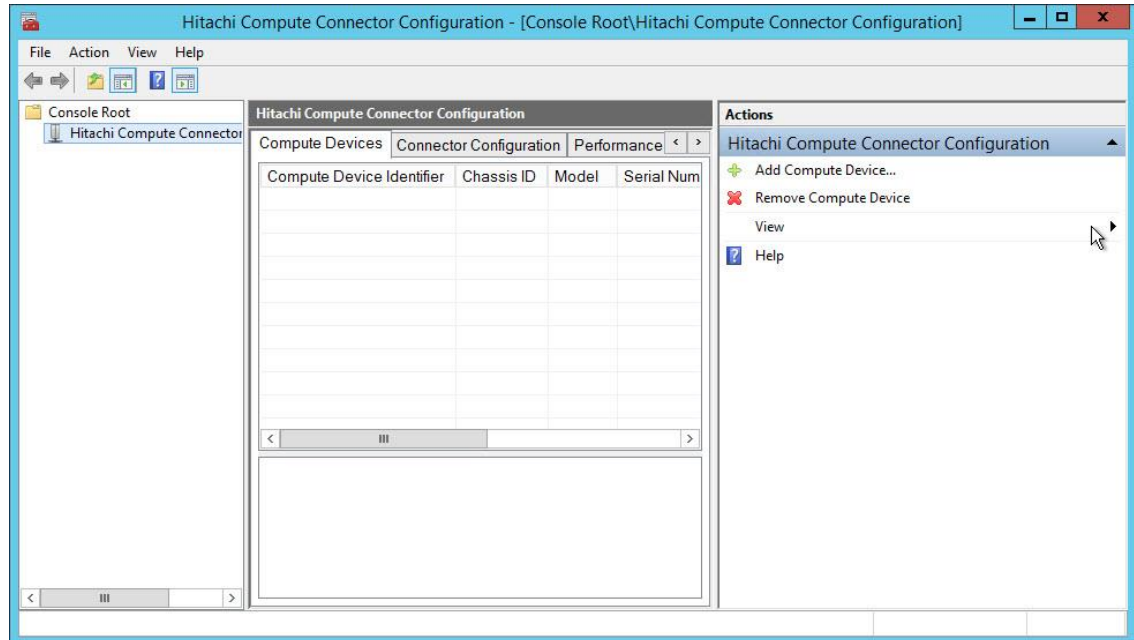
Hitachi Compute Connector Configuration - [Console Root\Hitachi Compute Connector Configuration]

File Action View Help

Console Root
Hitachi Compute Connector

Hitachi Compute Connector Configuration

Compute Devices | Connector Configuration | Performance

| Compute Device Identifier | Chassis ID | Model | Serial Num |
|---|---|---|---|

Actions

Hitachi Compute Connector Configuration

Add Compute Device...

Remove Compute Device

View

Help